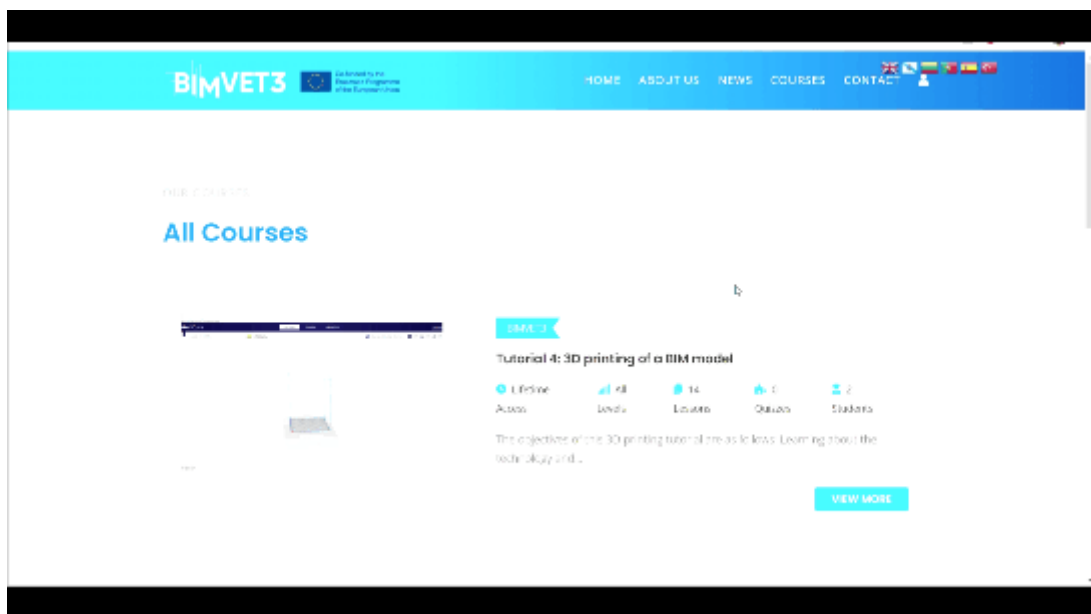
BIMVET3

Co-funded by the Erasmus+ Programme of the European Union

HOME ABOUT US NEWS COURSES CONTACT

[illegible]

All Courses

BIMVET3

Tutorial 4: 3D printing of a BIM model

Lifetime Access
All Levels
14 Lessons
0 Quizzes
2 Students

The objectives of the 3D printing tutorial are as follows: Learning about the technology and ...

VIEW MORE